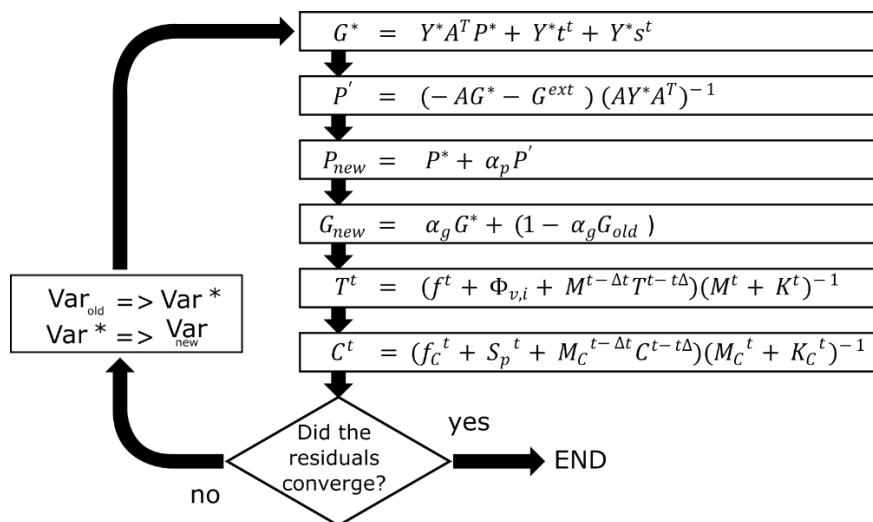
$G^* = Y^* A^T P^* + Y^* t^t + Y^* s^t$

$P' = (-AG^* - G^{ext})(AY^* A^T)^{-1}$

$P_{new} = P^* + \alpha_p P'$

$G_{new} = \alpha_g G^* + (1 - \alpha_g G_{old})$

$T^t = (f^t + \Phi_{v,i} + M^{t-\Delta t} T^{t-t\Delta})(M^t + K^t)^{-1}$

$C^t = (f_C{}^t + S_p{}^t + M_C{}^{t-\Delta t} C^{t-t\Delta})(M_C{}^t + K_C{}^t)^{-1}$

$\text{Var}_{old} \Rightarrow \text{Var}^*$
$\text{Var}^* \Rightarrow \text{Var}_{new}$

Did the residuals converge?

yes

END

no